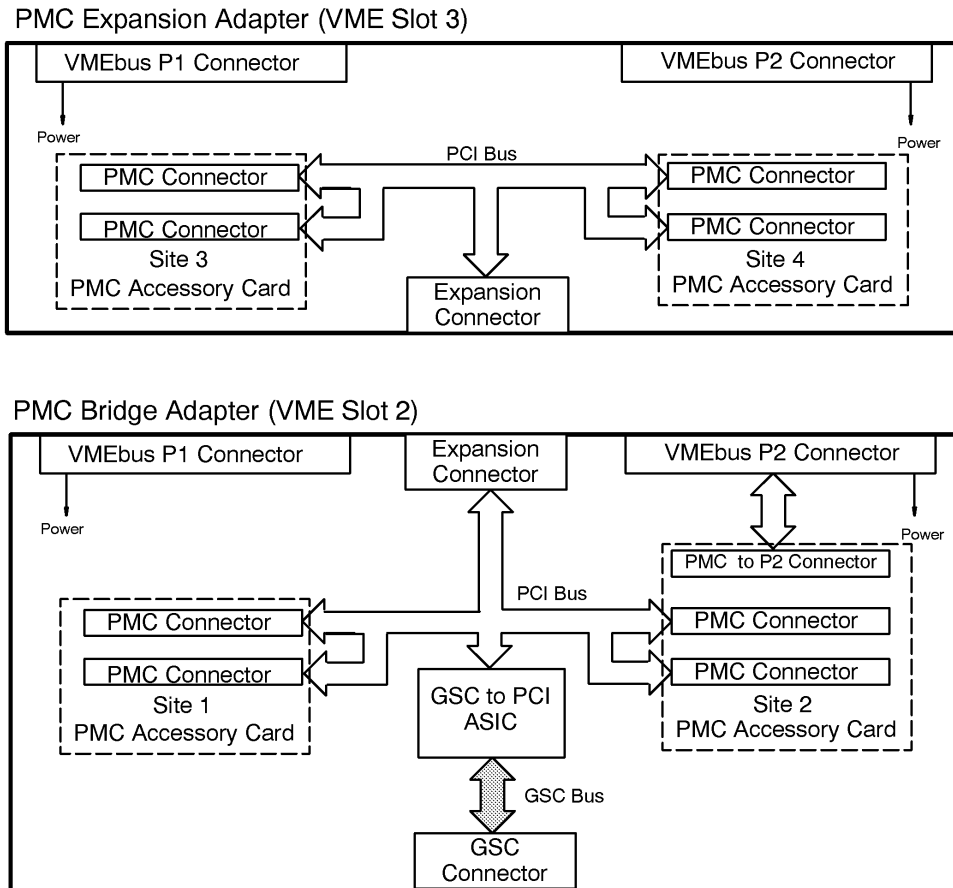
PMC Expansion Adapter (VME Slot 3)

VMEbus P1 Connector

VMEbus P2 Connector

Power

Power

PCI Bus

PMC Connector

PMC Connector

Site 3
PMC Accessory Card

Expansion
Connector

PMC Connector

PMC Connector

Site 4
PMC Accessory Card

PMC Bridge Adapter (VME Slot 2)

VMEbus P1 Connector

Expansion
Connector

VMEbus P2 Connector

Power

Power

PMC to P2 Connector

PCI Bus

PMC Connector

PMC Connector

Site 1
PMC Accessory Card

GSC to PCI
ASIC

PMC Connector

PMC Connector

Site 2
PMC Accessory Card

GSC Bus

GSC
Connector